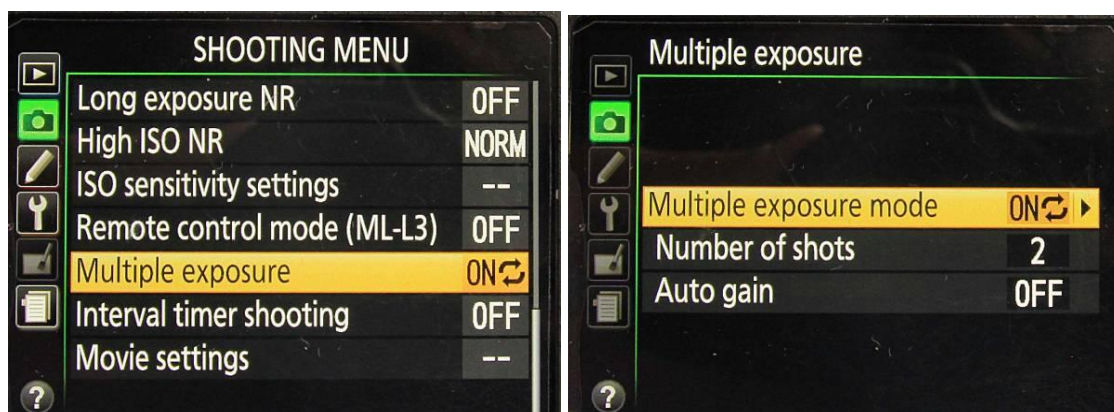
SHOOTING MENU
Long exposure NR OFF
High ISO NR NORM
ISO sensitivity settings --
Remote control mode (ML-L3) OFF
Multiple exposure ON
Interval timer shooting OFF
Movie settings --
?

Multiple exposure
Multiple exposure mode ON
Number of shots 2
Auto gain OFF
?